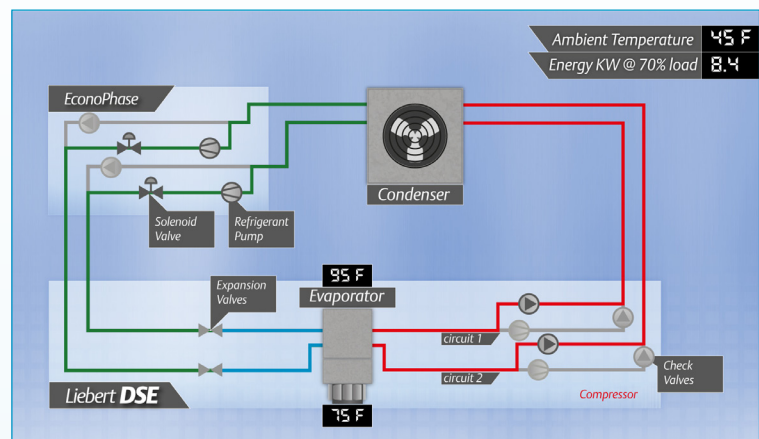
Ambient Temperature 45 F
Energy KW @ 70% load 8.4

EconoPhase

Condenser

Solenoid Valve

Refrigerant Pump

Expansion Valves

95 F

Evaporator

circuit 1

circuit 2

Check Valves

Compressor

Liebert DSE

75 F